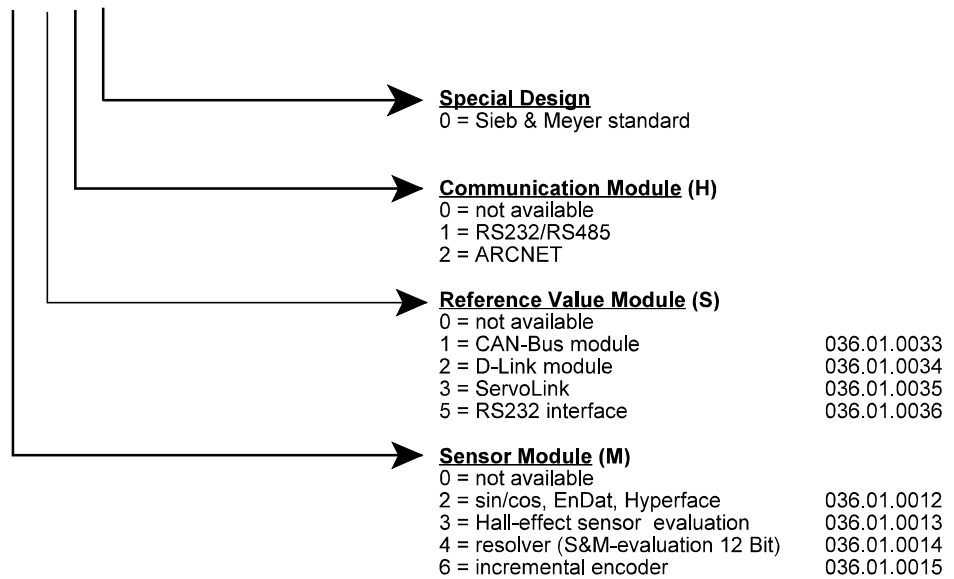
Special Design
0 = Sieb & Meyer standard

Communication Module (H)
0 = not available
1 = RS232/RS485
2 = ARCNET

Reference Value Module (S)
0 = not available
1 = CAN-Bus module 036.01.0033
2 = D-Link module 036.01.0034
3 = ServoLink 036.01.0035
5 = RS232 interface 036.01.0036

Sensor Module (M)
0 = not available
2 = sin/cos, EnDat, Hyperface 036.01.0012
3 = Hall-effect sensor evaluation 036.01.0013
4 = resolver (S&M-evaluation 12 Bit) 036.01.0014
6 = incremental encoder 036.01.0015